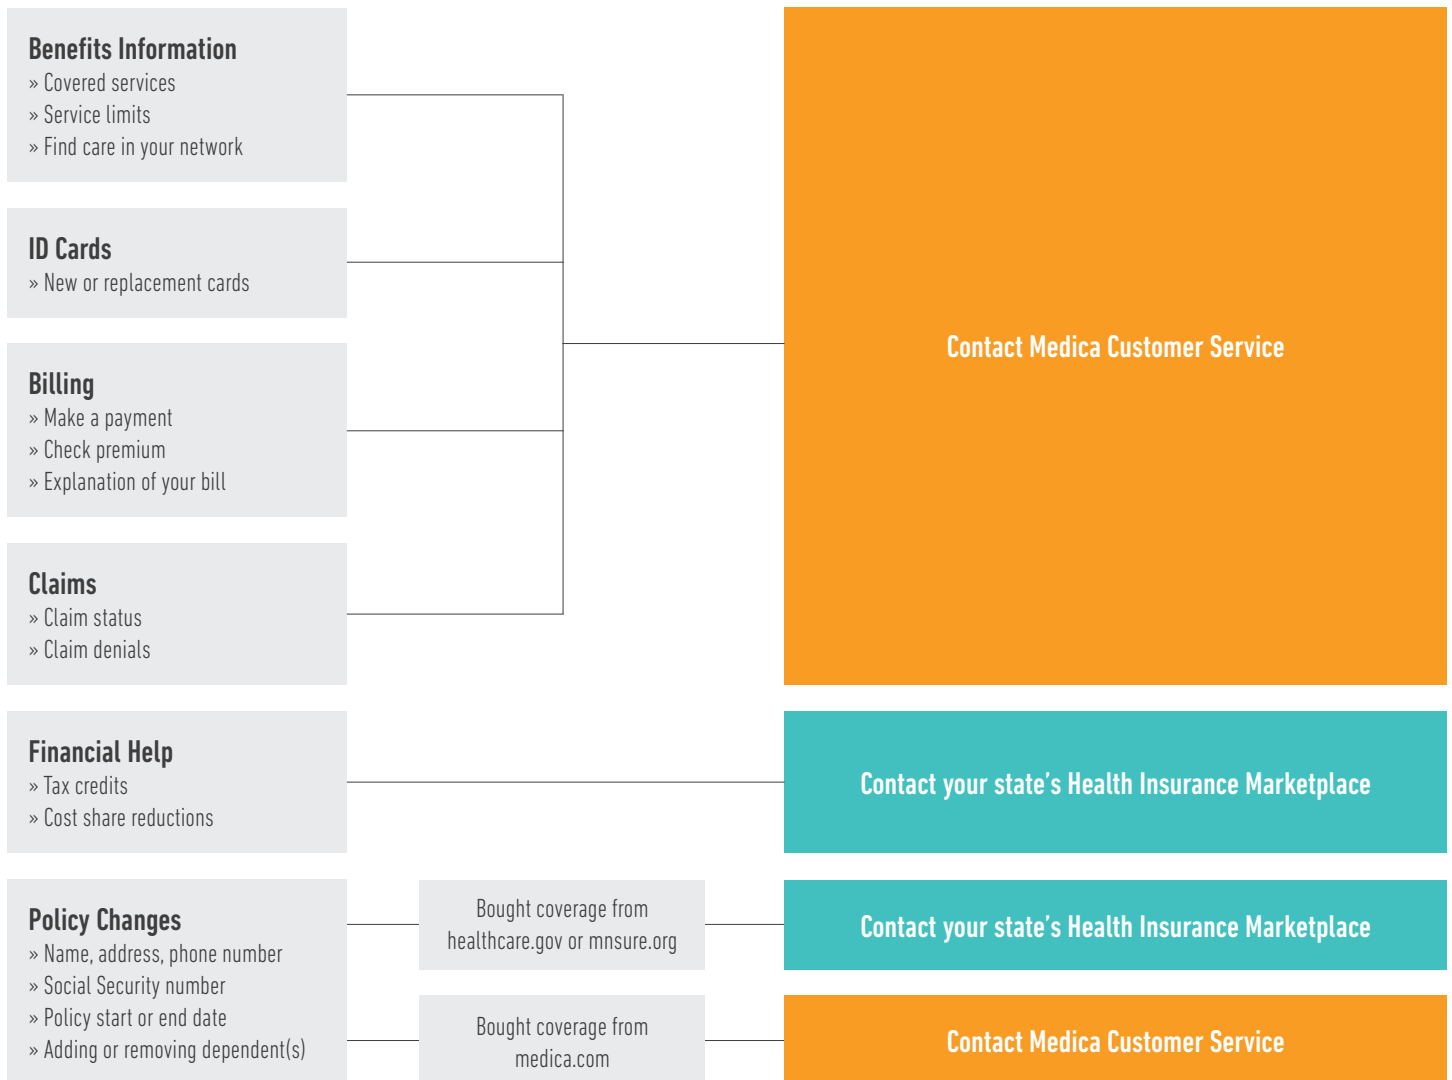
Benefits Information
» Covered services
» Service limits
» Find care in your network

ID Cards
» New or replacement cards

Billing
» Make a payment
» Check premium
» Explanation of your bill

Claims
» Claim status
» Claim denials

Contact Medica Customer Service

Financial Help
» Tax credits
» Cost share reductions

Contact your state's Health Insurance Marketplace

Policy Changes
» Name, address, phone number
» Social Security number
» Policy start or end date
» Adding or removing dependent(s)

Bought coverage from healthcare.gov or mnsure.org

Contact your state's Health Insurance Marketplace

Bought coverage from medica.com

Contact Medica Customer Service